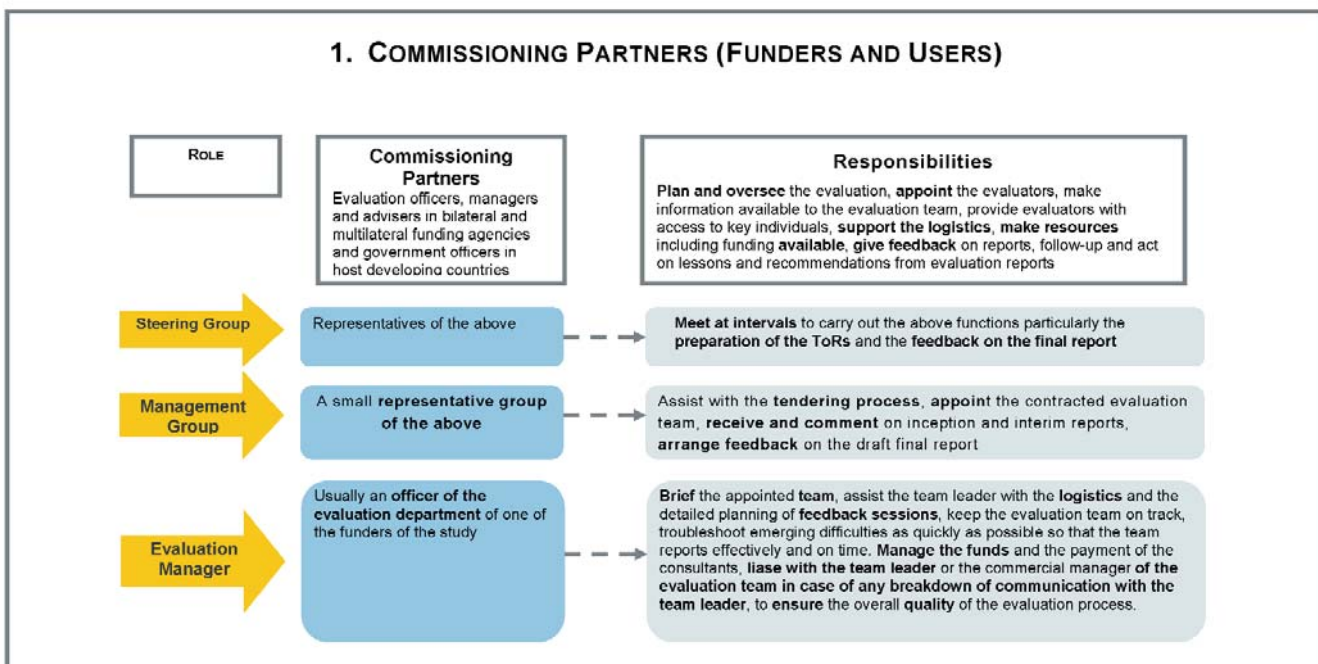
1. COMMISSIONING PARTNERS (FUNDERS AND USERS)

ROLE

Commissioning Partners
Evaluation officers, managers and advisers in bilateral and multilateral funding agencies and government officers in host developing countries

Responsibilities
Plan and oversee the evaluation, appoint the evaluators, make information available to the evaluation team, provide evaluators with access to key individuals, support the logistics, make resources including funding available, give feedback on reports, follow-up and act on lessons and recommendations from evaluation reports

Steering Group

Representatives of the above

Meet at intervals to carry out the above functions particularly the preparation of the ToRs and the feedback on the final report

Management Group

A small representative group of the above

Assist with the tendering process, appoint the contracted evaluation team, receive and comment on inception and interim reports, arrange feedback on the draft final report

Evaluation Manager

Usually an officer of the evaluation department of one of the funders of the study

Brief the appointed team, assist the team leader with the logistics and the detailed planning of feedback sessions, keep the evaluation team on track, troubleshoot emerging difficulties as quickly as possible so that the team reports effectively and on time. Manage the funds and the payment of the consultants, liase with the team leader or the commercial manager of the evaluation team in case of any breakdown of communication with the team leader, to ensure the overall quality of the evaluation process.